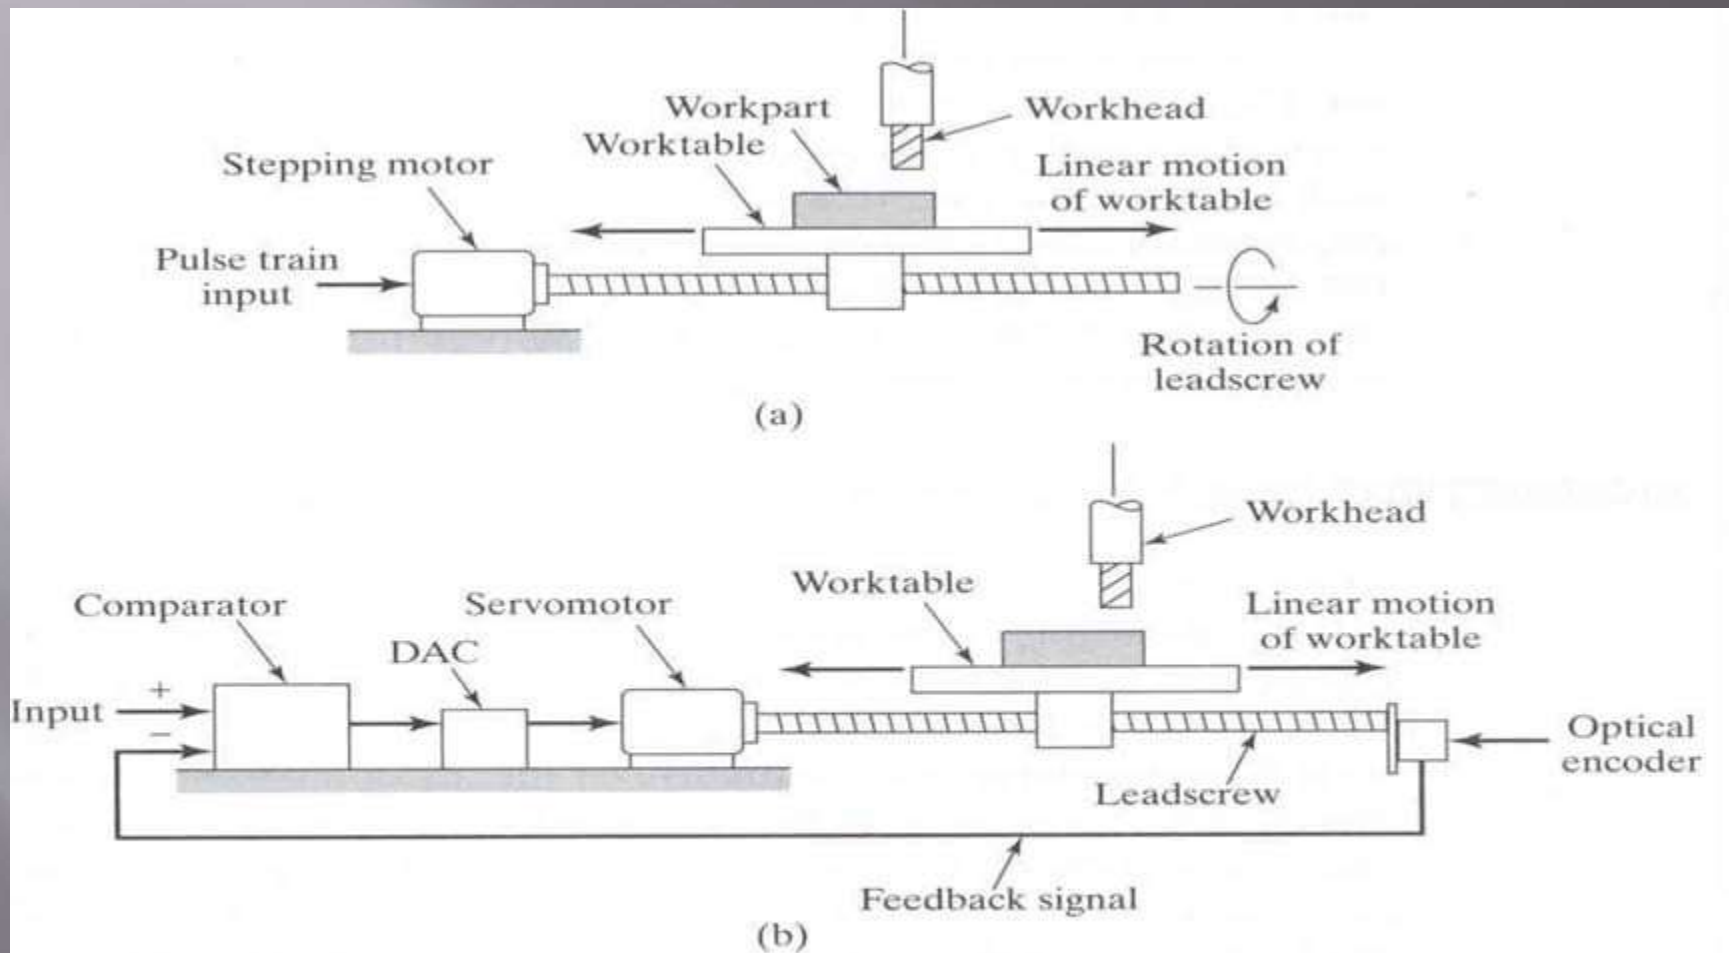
Workpart
Workhead
Worktable
Stepping motor
Linear motion of worktable
Pulse train input
Rotation of leadscrew
(a)

Workhead
Worktable
Comparator
Servomotor
Linear motion of worktable
DAC
+
Input
−
Optical encoder
Leadscrew
Feedback signal
(b)